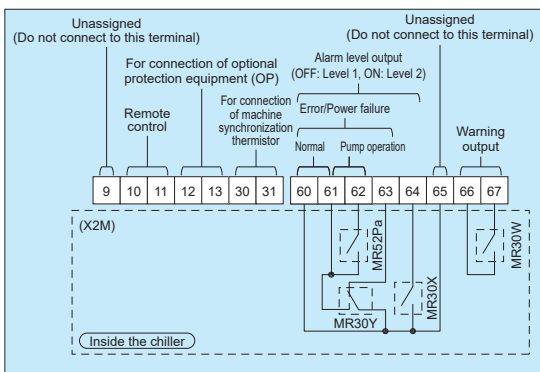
Unassigned
(Do not connect to this terminal)

For connection of optional protection equipment (OP)

Remote control

For connection of machine synchronization thermistor

Alarm level output
(OFF: Level 1, ON: Level 2)

Error/Power failure

Normal

Pump operation

Unassigned
(Do not connect to this terminal)

Warning output

| 9 | 10 | 11 | 12 | 13 | 30 | 31 | 60 | 61 | 62 | 63 | 64 | 65 | 66 | 67 |
|---|---|---|---|---|---|---|---|---|---|---|---|---|---|---|

(X2M)

MR52Pa

MR30X

MR30W

MR30Y

Inside the chiller